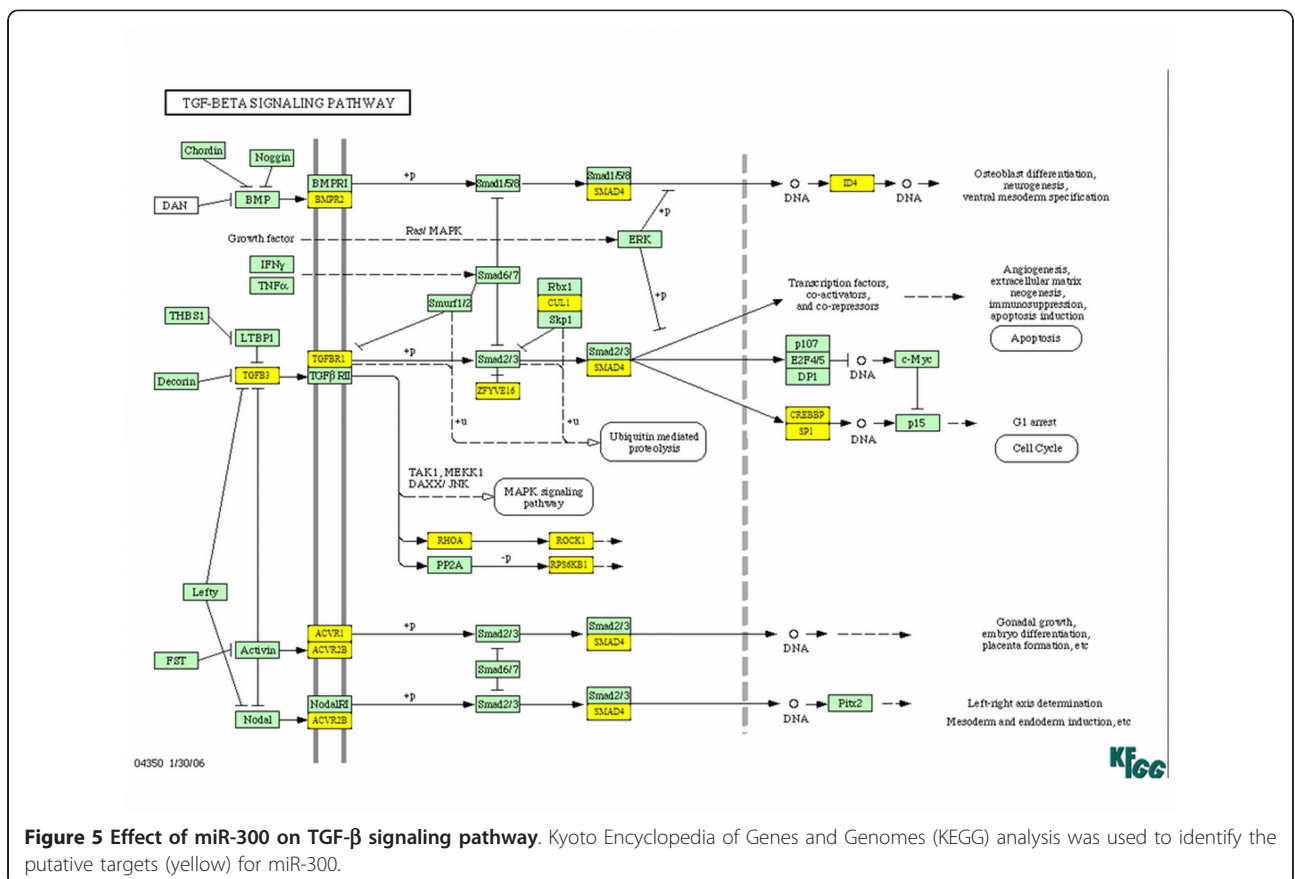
TGF-BETA SIGNALING PATHWAY

Chordin

Noggin

DAN

BMP

BMPRI

BMPR2

+p

Smad1/5/8

Smad1/5/8

SMAD4

DNA

ID4

DNA

Osteoblast differentiation, neurogenesis, ventral mesoderm specification

Growth factor

Ras/ MAPK

ERK

+p

+p

IFNγ

TNFα

Smad6/7

Smurf1/2

Rbx1

CUL1

Skp1

Transcription factors, co-activators, and co-repressors

Angiogenesis, extracellular matrix neogenesis, immunosuppression, apoptosis induction

Apoptosis

THBS1

LTBP1

TGFBR1

+p

Smad2/3

Smad2/3

SMAD4

p107

E2F4/5

DP1

DNA

c-Myc

Decorin

TGFB3

TGFβ RII

ZFYVE16

+u

+u

Ubiquitin mediated proteolysis

CREBBP

SP1

DNA

p15

G1 arrest

Cell Cycle

TAK1, MEKK1

DAXX/ JNK

MAPK signaling pathway

RHOA

ROCK1

PP2A

-p

RPS6KB1

Lefty

ACVR1

ACVR2B

+p

Smad2/3

Smad2/3

SMAD4

DNA

Gonadal growth, embryo differentiation, placenta formation, etc

FST

Activin

Smad6/7

Nodal

NodalRI

ACVR2B

+p

Smad2/3

Smad2/3

SMAD4

DNA

Pitx2

Left-right axis determination

Mesoderm and endoderm induction, etc

04350 1/30/06

KEGG

**Figure 5 Effect of miR-300 on TGF-β signaling pathway**. Kyoto Encyclopedia of Genes and Genomes (KEGG) analysis was used to identify the putative targets (yellow) for miR-300.